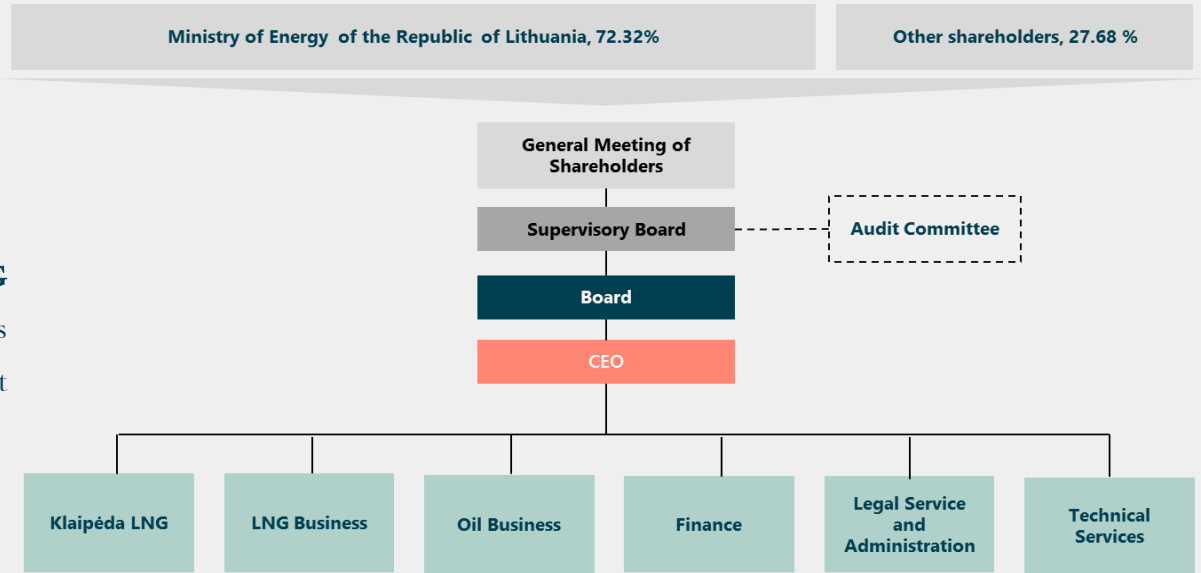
Ministry of Energy of the Republic of Lithuania, 72.32%

Other shareholders, 27.68 %

General Meeting of Shareholders

Supervisory Board

Audit Committee

Board

CEO

Klaipėda LNG

LNG Business

Oil Business

Finance

Legal Service and Administration

Technical Services

G

s

t